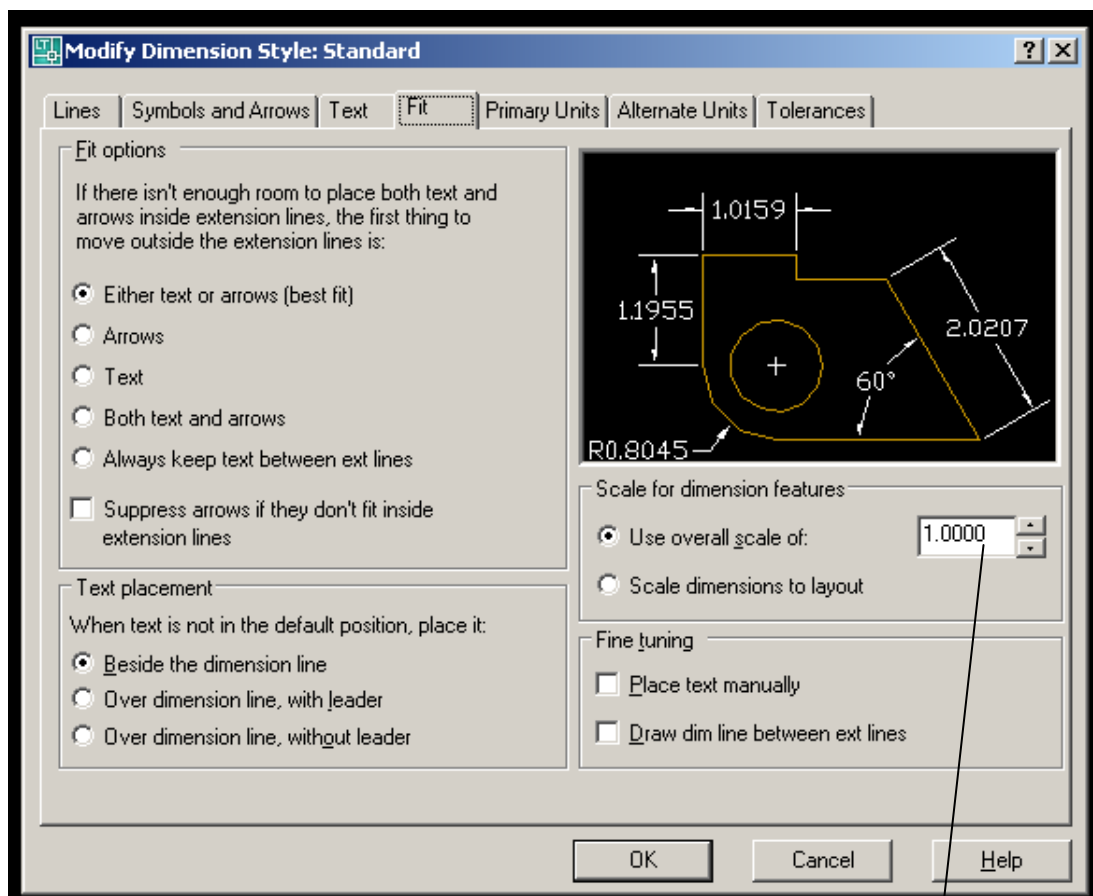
Modify Dimension Style: Standard

? X

Lines | Symbols and Arrows | Text | Fit | Primary Units | Alternate Units | Tolerances

Fit options

If there isn't enough room to place both text and arrows inside extension lines, the first thing to move outside the extension lines is:

Either text or arrows (best fit)

Arrows

Text

Both text and arrows

Always keep text between ext lines

Suppress arrows if they don't fit inside extension lines

1.0159

1.1955

2.0207

60°

R0.8045

Scale for dimension features

Use overall scale of: 1.0000

Scale dimensions to layout

Text placement

When text is not in the default position, place it:

Beside the dimension line

Over dimension line, with leader

Over dimension line, without leader

Fine tuning

Place text manually

Draw dim line between ext lines

OK

Cancel

Help